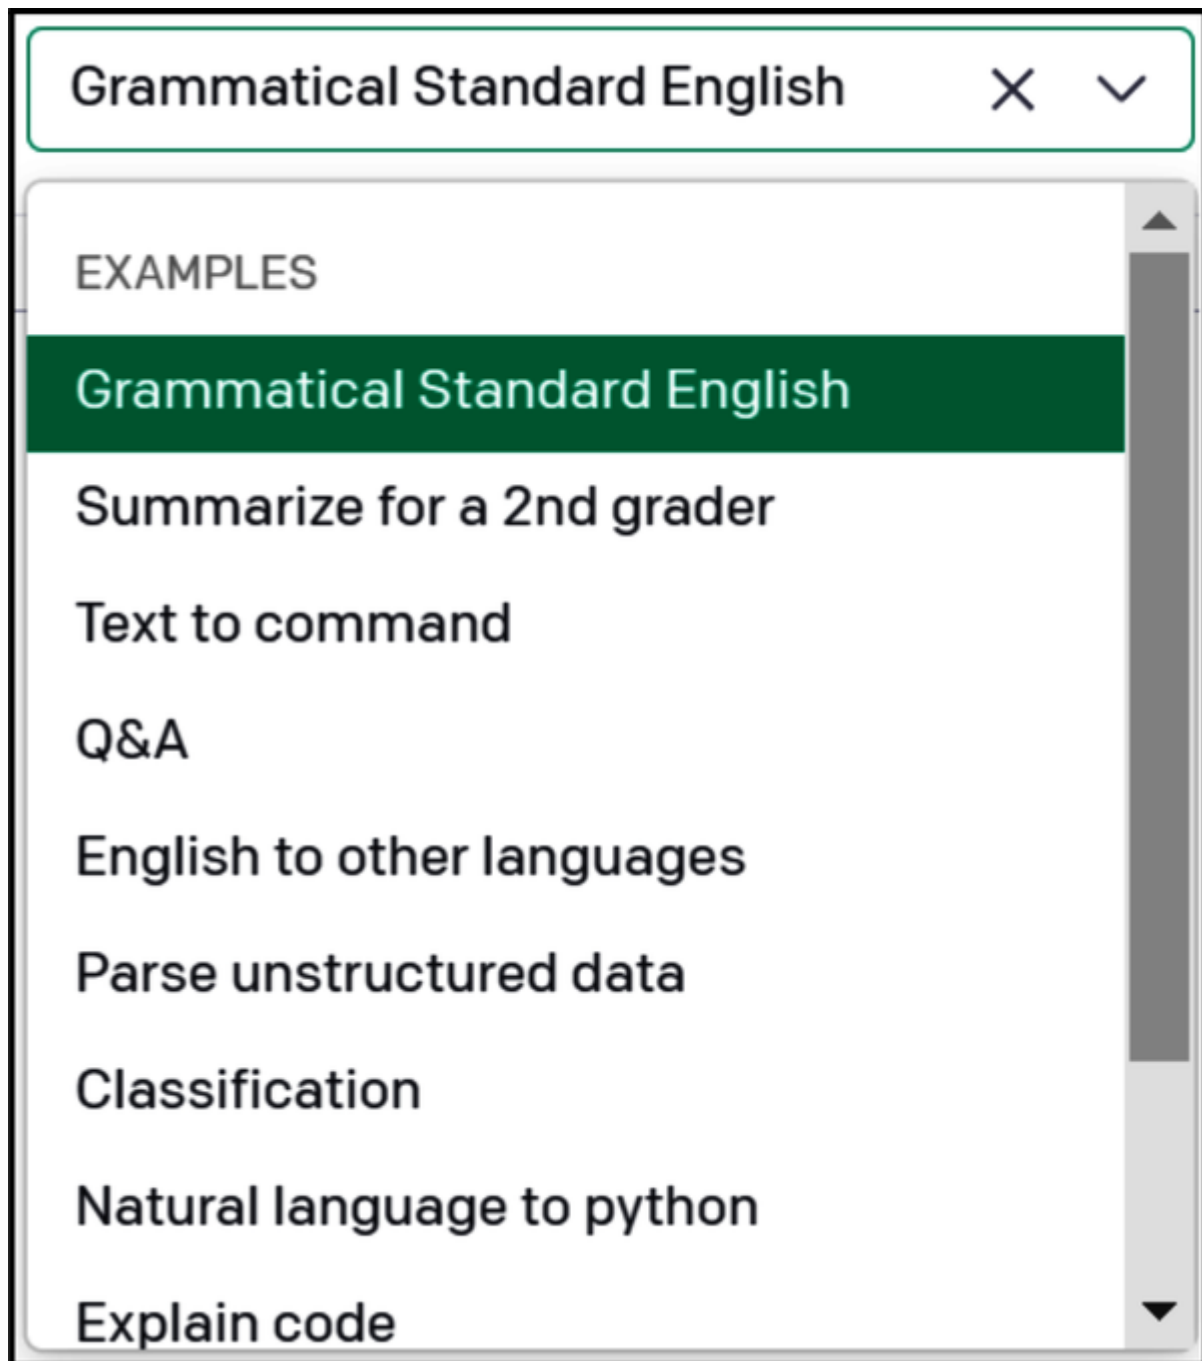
Grammatical Standard English

EXAMPLES

Grammatical Standard English

Summarize for a 2nd grader

Text to command

Q&A

English to other languages

Parse unstructured data

Classification

Natural language to python

Explain code